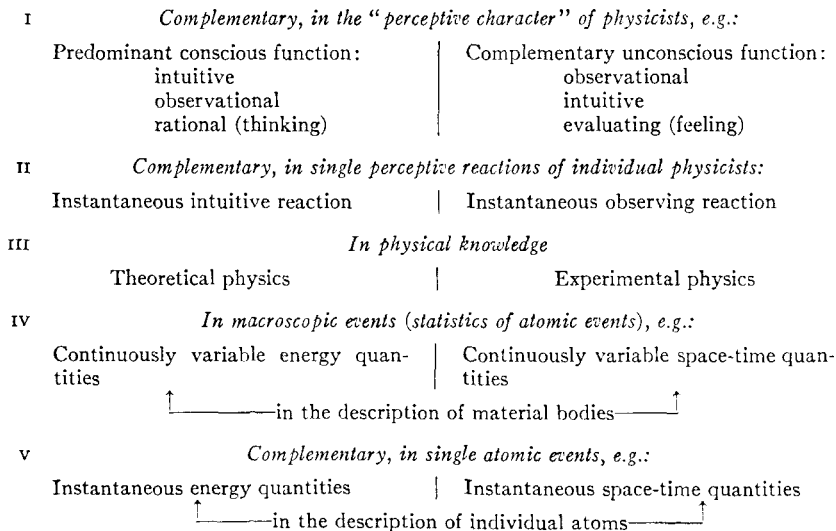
I *Complementary, in the "perceptive character" of physicists, e.g.:*

| Predominant conscious function: | Complementary unconscious function: |
|---|---|
| intuitive | observational |
| observational | intuitive |
| rational (thinking) | evaluating (feeling) |

II *Complementary, in single perceptive reactions of individual physicists:*

| Instantaneous intuitive reaction | Instantaneous observing reaction |
|---|---|

III *In physical knowledge*

| Theoretical physics | Experimental physics |
|---|---|

IV *In macroscopic events (statistics of atomic events), e.g.:*

| Continuously variable energy quantities | Continuously variable space-time quantities |
|---|---|

in the description of material bodies

V *Complementary, in single atomic events, e.g.:*

| Instantaneous energy quantities | Instantaneous space-time quantities |
|---|---|

in the description of individual atoms